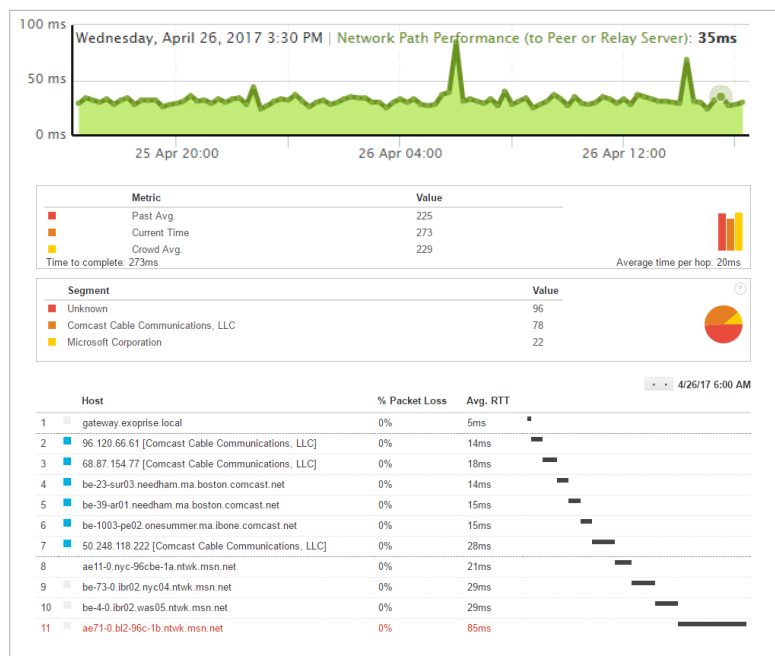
100 ms
50 ms
0 ms

Wednesday, April 26, 2017 3:30 PM | Network Path Performance (to Peer or Relay Server): 35ms

25 Apr 20:00
26 Apr 04:00
26 Apr 12:00

| Metric | Value |
|---|---|
| Past Avg. | 225 |
| Current Time | 273 |
| Crowd Avg. | 229 |

Time to complete: 273ms
Average time per hop: 20ms

| Segment | Value |
|---|---|
| Unknown | 96 |
| Comcast Cable Communications, LLC | 78 |
| Microsoft Corporation | 22 |

?

4/26/17 6:00 AM

| | Host | % Packet Loss | Avg. RTT |
|---|---|---|---|
| 1 | gateway.exoprise.local | 0% | 5ms |
| 2 | 96.120.66.61 [Comcast Cable Communications, LLC] | 0% | 14ms |
| 3 | 68.87.154.77 [Comcast Cable Communications, LLC] | 0% | 18ms |
| 4 | be-23-sur03.needham.ma.boston.comcast.net | 0% | 14ms |
| 5 | be-39-ar01.needham.ma.boston.comcast.net | 0% | 15ms |
| 6 | be-1003-pe02.onesummer.ma.ibone.comcast.net | 0% | 15ms |
| 7 | 50.248.118.222 [Comcast Cable Communications, LLC] | 0% | 28ms |
| 8 | ae11-0.nyc-96cbe-1a.ntwk.msn.net | 0% | 21ms |
| 9 | be-73-0.ibr02.nyc04.ntwk.msn.net | 0% | 29ms |
| 10 | be-4-0.ibr02.was05.ntwk.msn.net | 0% | 29ms |
| 11 | ae71-0.bl2-96c-1b.ntwk.msn.net | 0% | 85ms |